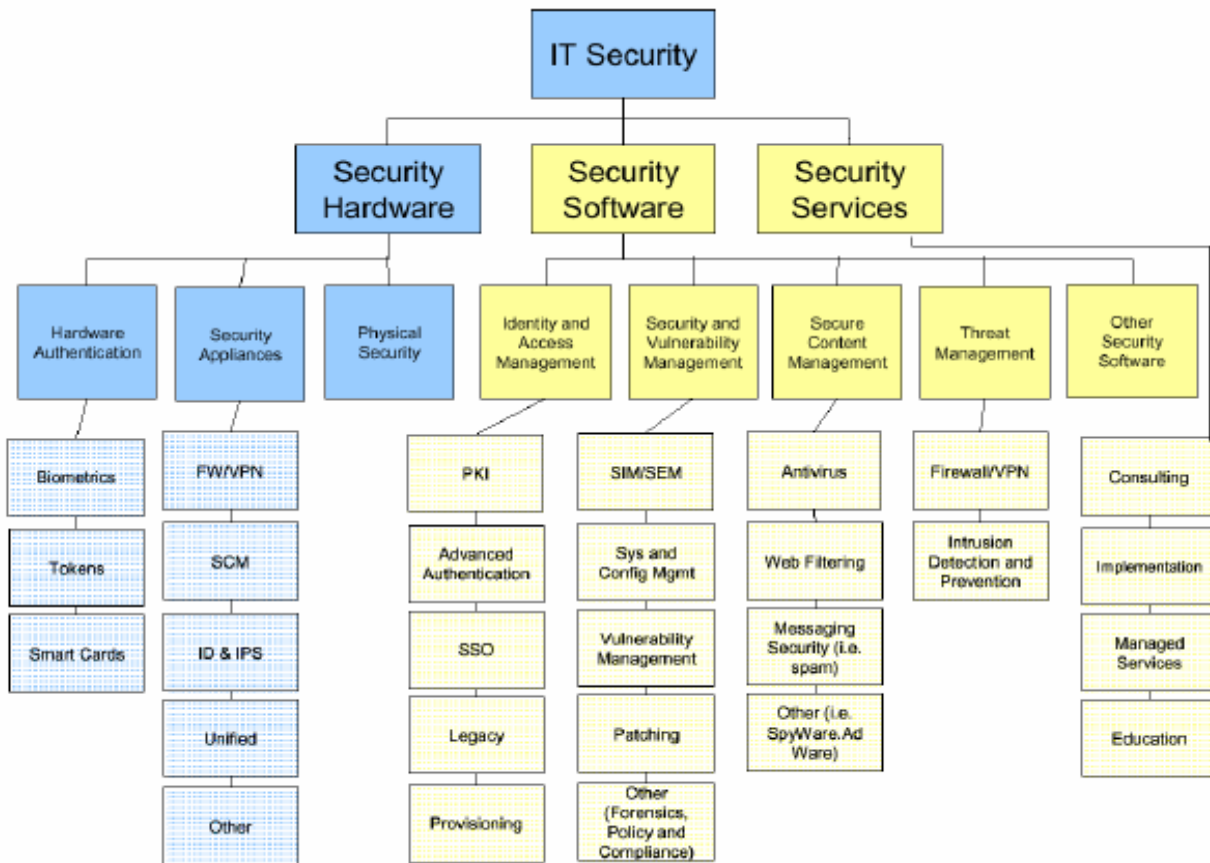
IT Security

Security Hardware

Security Software

Security Services

Hardware Authentication

Biometrics

Tokens

Smart Cards

Security Appliances

FW/VPN

SCM

ID & IPS

Unified

Other

Physical Security

Identity and Access Management

PKI

Advanced Authentication

SSO

Legacy

Provisioning

Security and Vulnerability Management

SIM/SEM

Sys and Config Mgmt

Vulnerability Management

Patching

Other (Forensics, Policy and Compliance)

Secure Content Management

Antivirus

Web Filtering

Messaging Security (i.e. spam)

Other (i.e. SpyWare.Ad Ware)

Threat Management

Firewall/VPN

Intrusion Detection and Prevention

Other Security Software

Consulting

Implementation

Managed Services

Education